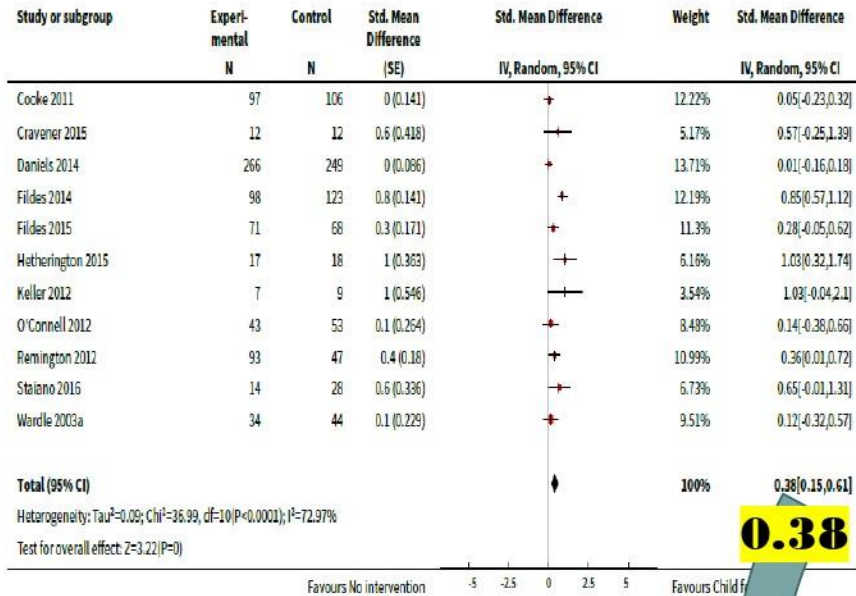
| Study or subgroup | Experimental | Control | Std. Mean Difference | Std. Mean Difference | Weight | Std. Mean Difference |
|---|---|---|---|---|---|---|
| | N | N | (SE) | IV, Random, 95% CI | | IV, Random, 95% CI |
| Cooke 2011 | 97 | 106 | 0 (0.141) | | 12.22% | 0.05[-0.23,0.32] |
| Cravener 2015 | 12 | 12 | 0.6 (0.418) | | 5.17% | 0.57[-0.25,1.39] |
| Daniels 2014 | 266 | 249 | 0 (0.086) | | 13.71% | 0.01[-0.16,0.18] |
| Fildes 2014 | 98 | 123 | 0.8 (0.141) | | 12.19% | 0.85[0.57,1.12] |
| Fildes 2015 | 71 | 68 | 0.3 (0.171) | | 11.3% | 0.28[-0.05,0.62] |
| Hetherington 2015 | 17 | 18 | 1 (0.363) | | 6.16% | 1.03[0.32,1.74] |
| Keller 2012 | 7 | 9 | 1 (0.546) | | 3.54% | 1.03[-0.04,2.1] |
| O'Connell 2012 | 43 | 53 | 0.1 (0.264) | | 8.48% | 0.14[-0.38,0.66] |
| Remington 2012 | 93 | 47 | 0.4 (0.18) | | 10.99% | 0.36[0.01,0.72] |
| Staiano 2016 | 14 | 28 | 0.6 (0.336) | | 6.73% | 0.65[-0.01,1.31] |
| Wardle 2003a | 34 | 44 | 0.1 (0.229) | | 9.51% | 0.12[-0.32,0.57] |
| Total (95% CI) | | | | | 100% | 0.38[0.15,0.61] |

Heterogeneity: Tau$^2$=0.09; Chi$^2$=36.99, df=10(P<0.0001); I$^2$=72.97%

Test for overall effect: Z=3.22(P=0)

0.38

Favours No intervention -5 -2.5 0 2.5 5 Favours Child f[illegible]